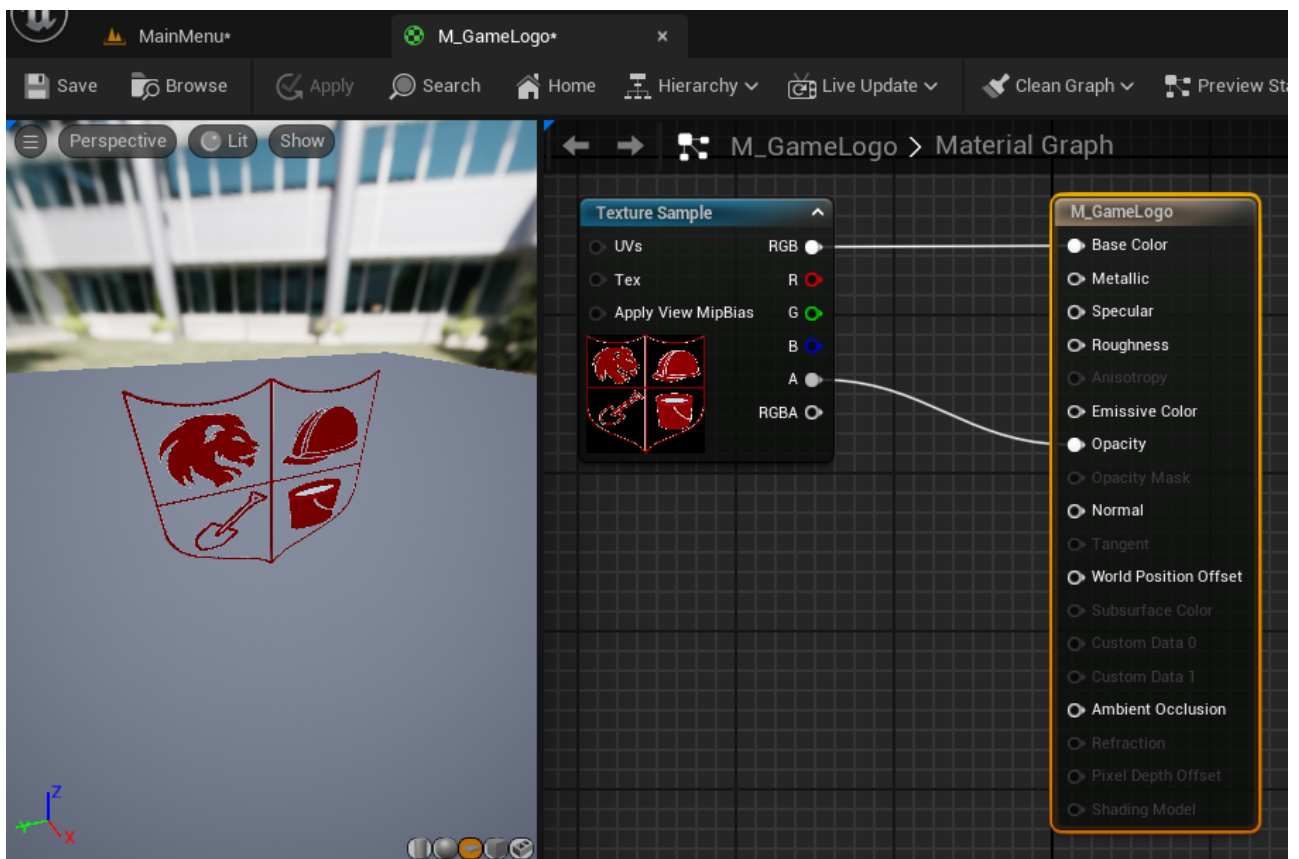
MainMenu*
M_GameLogo*
×

Save
Browse
Apply
Search
Home
Hierarchy
Live Update
Clean Graph
Preview Sta

Perspective
Lit
Show

M_GameLogo > Material Graph

Texture Sample
UVs
Tex
Apply View MipBias
RGB
R
G
B
A
RGBA

M_GameLogo
Base Color
Metallic
Specular
Roughness
Anisotropy
Emissive Color
Opacity
Opacity Mask
Normal
Tangent
World Position Offset
Subsurface Color
Custom Data 0
Custom Data 1
Ambient Occlusion
Refraction
Pixel Depth Offset
Shading Model

Z
Y
X